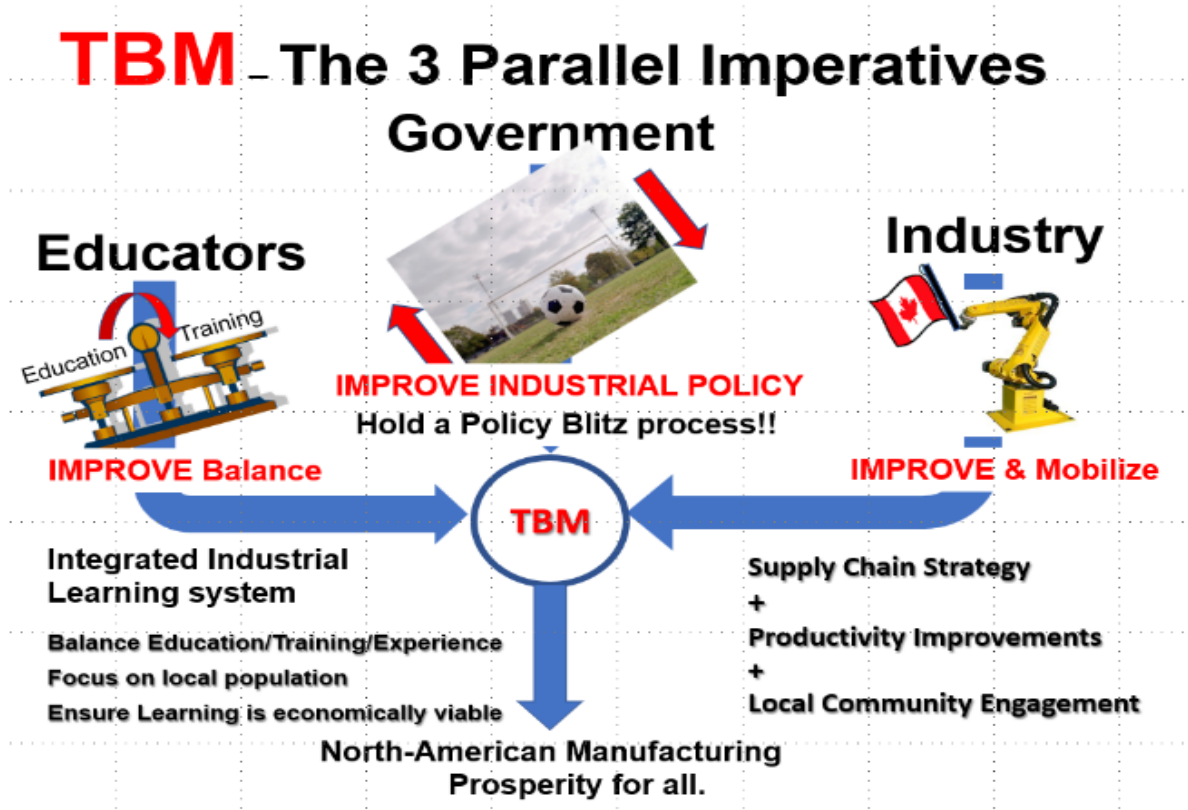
TBM – The 3 Parallel Imperatives

Government

Educators

Industry

Education

Training

IMPROVE INDUSTRIAL POLICY
Hold a Policy Blitz process!!

IMPROVE Balance

IMPROVE & Mobilize

TBM

Integrated Industrial Learning system

Balance Education/Training/Experience
Focus on local population
Ensure Learning is economically viable

Supply Chain Strategy
+
Productivity Improvements
+
Local Community Engagement

North-American Manufacturing
Prosperity for all.